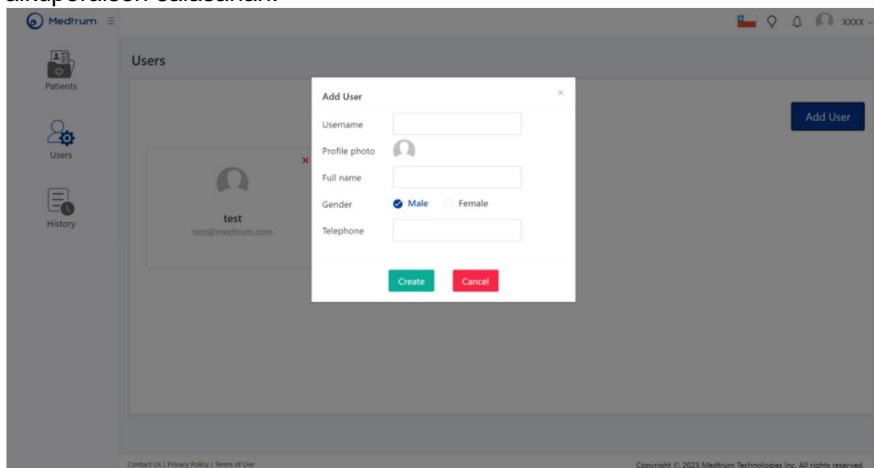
Medtrum

xxxx

Patients

Users

History

Users

Add User

test
test@medtrum.com

Add User

×

Username

Profile photo

Full name

Gender

Male

Female

Telephone

Create

Cancel

Contact Us | Privacy Policy | Terms of Use

Copyright © 2023 Medtrum Technologies Inc. All rights reserved.